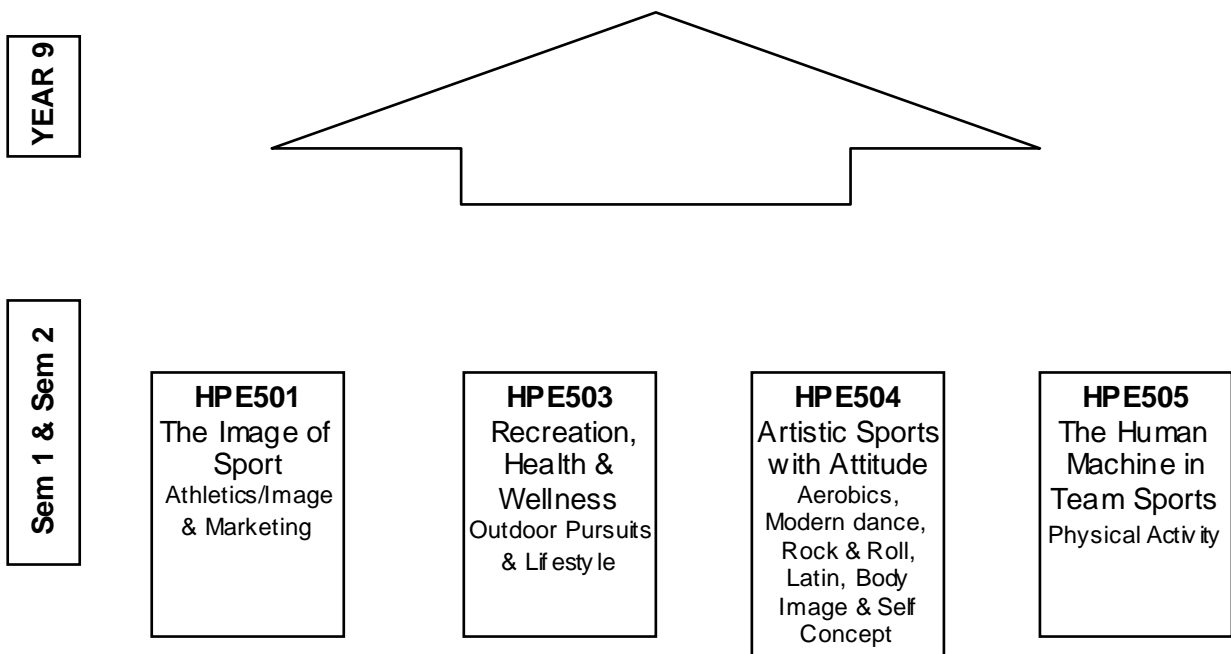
YEAR 9

Sem 1 & Sem 2

HPE501
The Image of Sport
Athletics/Image & Marketing

HPE503
Recreation, Health & Wellness
Outdoor Pursuits & Lifestyle

HPE504
Artistic Sports with Attitude
Aerobics, Modern dance, Rock & Roll, Latin, Body Image & Self Concept

HPE505
The Human Machine in Team Sports
Physical Activity